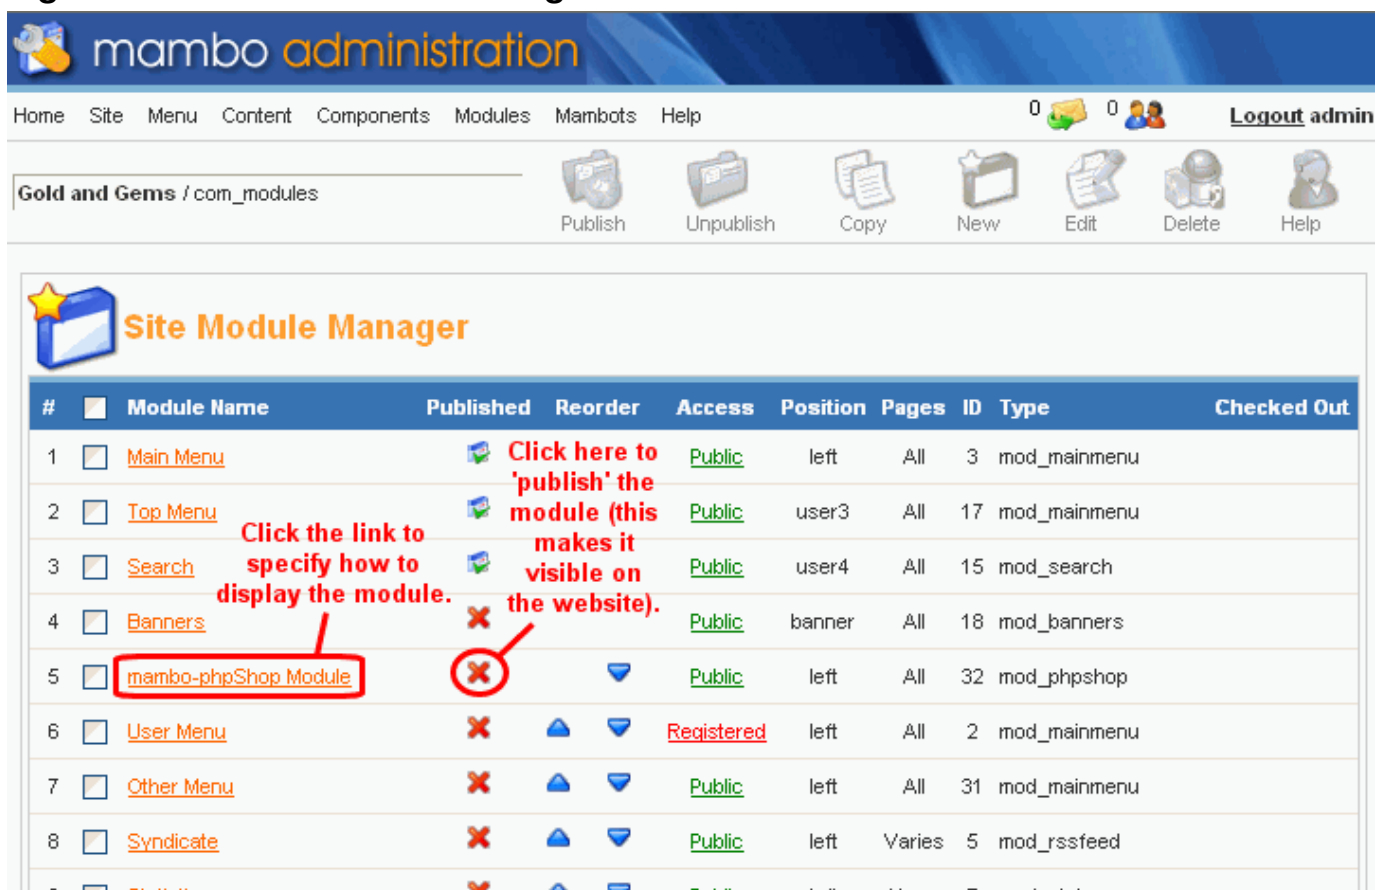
mambo administration

Home Site Menu Content Components Modules Mambots Help 0 0 Logout admin

Gold and Gems / com_modules

Publish Unpublish Copy New Edit Delete Help

Site Module Manager

| # | | Module Name | Published | Reorder | Access | Position | Pages | ID | Type | Checked Out |
|---|---|---|---|---|---|---|---|---|---|---|
| 1 | | Main Menu | | | Public | left | All | 3 | mod_mainmenu | |
| 2 | | Top Menu | | | Public | user3 | All | 17 | mod_mainmenu | |
| 3 | | Search | | | Public | user4 | All | 15 | mod_search | |
| 4 | | Banners | | | Public | banner | All | 18 | mod_banners | |
| 5 | | mambo-phpShop Module | | | Public | left | All | 32 | mod_phpshop | |
| 6 | | User Menu | | | Registered | left | All | 2 | mod_mainmenu | |
| 7 | | Other Menu | | | Public | left | All | 31 | mod_mainmenu | |
| 8 | | Syndicate | | | Public | left | Varies | 5 | mod_rssfeed | |

Click here to 'publish' the module (this makes it visible on the website).

Click the link to specify how to display the module.